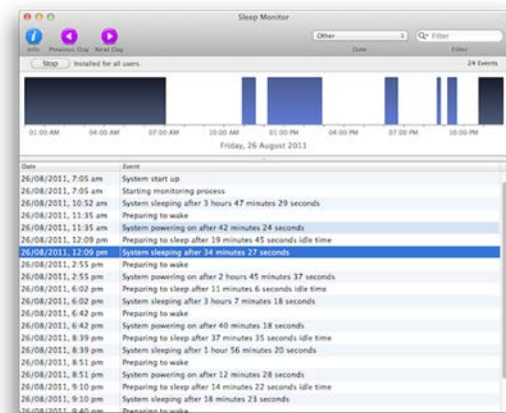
Sleep Monitor

Info Previous Day Next Day

Other

Date

Filter

Filter

Stop Installed for all users.

24 Events

01:00 AM 04:00 AM 07:00 AM 10:00 AM 01:00 PM 04:00 PM 07:00 PM 10:00 PM

Friday, 26 August 2011

| Date | Event |
|---|---|
| 26/08/2011, 7:05 am | System start up |
| 26/08/2011, 7:05 am | Starting monitoring process |
| 26/08/2011, 10:52 am | System sleeping after 3 hours 47 minutes 29 seconds |
| 26/08/2011, 11:35 am | Preparing to wake |
| 26/08/2011, 11:35 am | System powering on after 42 minutes 24 seconds |
| 26/08/2011, 12:09 pm | Preparing to sleep after 19 minutes 45 seconds idle time |
| 26/08/2011, 12:09 pm | System sleeping after 34 minutes 27 seconds |
| 26/08/2011, 2:55 pm | Preparing to wake |
| 26/08/2011, 2:55 pm | System powering on after 2 hours 45 minutes 37 seconds |
| 26/08/2011, 6:02 pm | Preparing to sleep after 11 minutes 6 seconds idle time |
| 26/08/2011, 6:02 pm | System sleeping after 3 hours 7 minutes 18 seconds |
| 26/08/2011, 6:42 pm | Preparing to wake |
| 26/08/2011, 6:42 pm | System powering on after 40 minutes 18 seconds |
| 26/08/2011, 8:39 pm | Preparing to sleep after 37 minutes 35 seconds idle time |
| 26/08/2011, 8:39 pm | System sleeping after 1 hour 56 minutes 20 seconds |
| 26/08/2011, 8:51 pm | Preparing to wake |
| 26/08/2011, 8:51 pm | System powering on after 12 minutes 28 seconds |
| 26/08/2011, 9:10 pm | Preparing to sleep after 14 minutes 22 seconds idle time |
| 26/08/2011, 9:10 pm | System sleeping after 18 minutes 23 seconds |
| 26/08/2011, 9:40 pm | Preparing to wake |